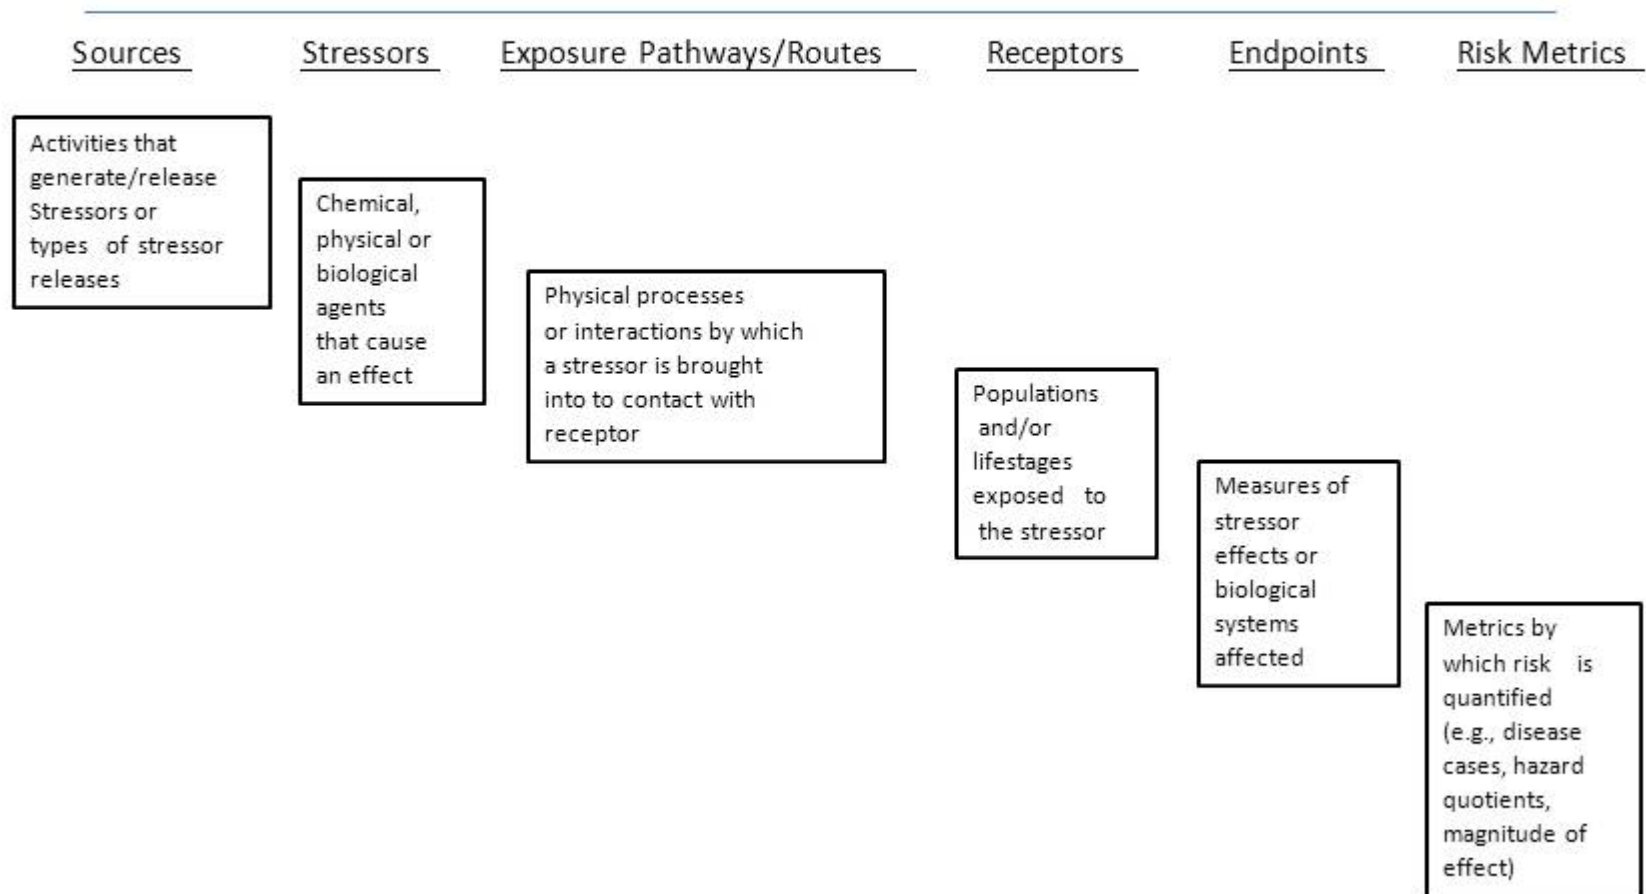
Sources Stressors Exposure Pathways/Routes Receptors Endpoints Risk Metrics

Activities that generate/release Stressors or types of stressor releases

Chemical, physical or biological agents that cause an effect

Physical processes or interactions by which a stressor is brought into to contact with receptor

Populations and/or lifestages exposed to the stressor

Measures of stressor effects or biological systems affected

Metrics by which risk is quantified (e.g., disease cases, hazard quotients, magnitude of effect)